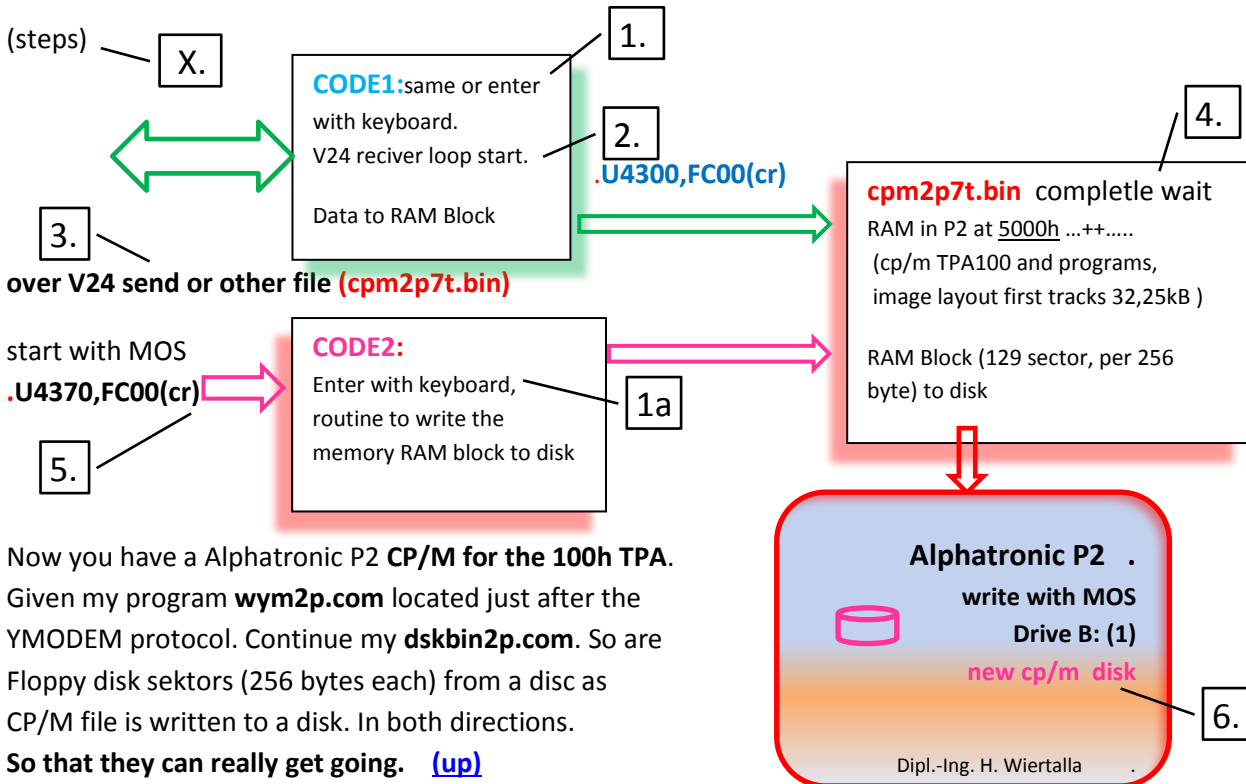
(steps)

X.

1.

CODE1:same or enter with keyboard. V24 reciver loop start.

Data to RAM Block

2.

.U4300,FC00(cr)

4.

cpm2p7t.bin completle wait

RAM in P2 at 5000h …++…..
(cp/m TPA100 and programs, image layout first tracks 32,25kB )

RAM Block (129 sector, per 256 byte) to disk

3.

over V24 send or other file (cpm2p7t.bin)

start with MOS
.U4370,FC00(cr)

CODE2:
Enter with keyboard, routine to write the memory RAM block to disk

1a

5.

Now you have a Alphatronic P2 CP/M for the 100h TPA. Given my program wym2p.com located just after the YMODEM protocol. Continue my dskbin2p.com. So are Floppy disk sektors (256 bytes each) from a disc as CP/M file is written to a disk. In both directions.
So that they can really get going. (up)

Alphatronic P2 .
write with MOS
Drive B: (1)
new cp/m disk

6.

Dipl.-Ing. H. Wiertalla .